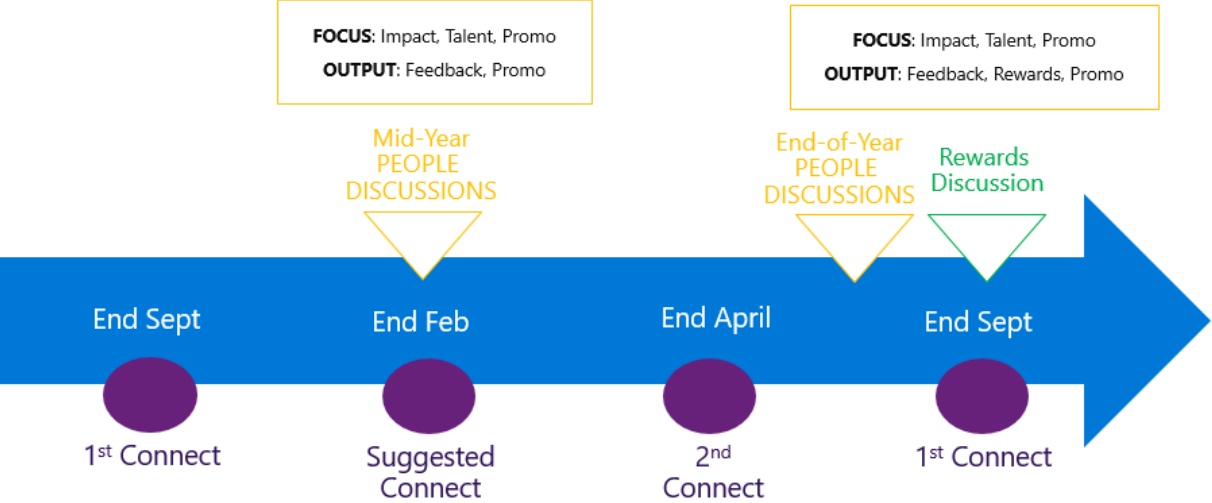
**FOCUS**: Impact, Talent, Promo
**OUTPUT**: Feedback, Promo

**FOCUS**: Impact, Talent, Promo
**OUTPUT**: Feedback, Rewards, Promo

Mid-Year PEOPLE DISCUSSIONS

End-of-Year PEOPLE DISCUSSIONS

Rewards Discussion

End Sept

End Feb

End April

End Sept

1$^{st}$ Connect

Suggested Connect

2$^{nd}$ Connect

1$^{st}$ Connect